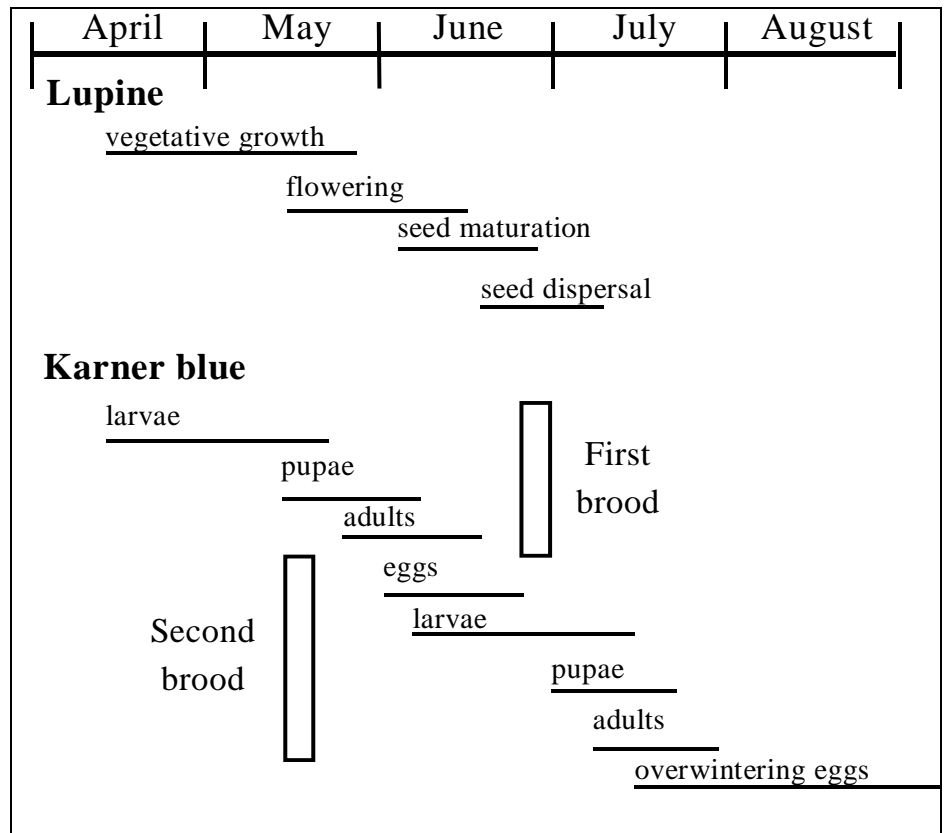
April | May | June | July | August

**Lupine**

vegetative growth

flowering

seed maturation

seed dispersal

**Karner blue**

larvae

pupae

adults

First brood

eggs

larvae

Second brood

pupae

adults

overwintering eggs